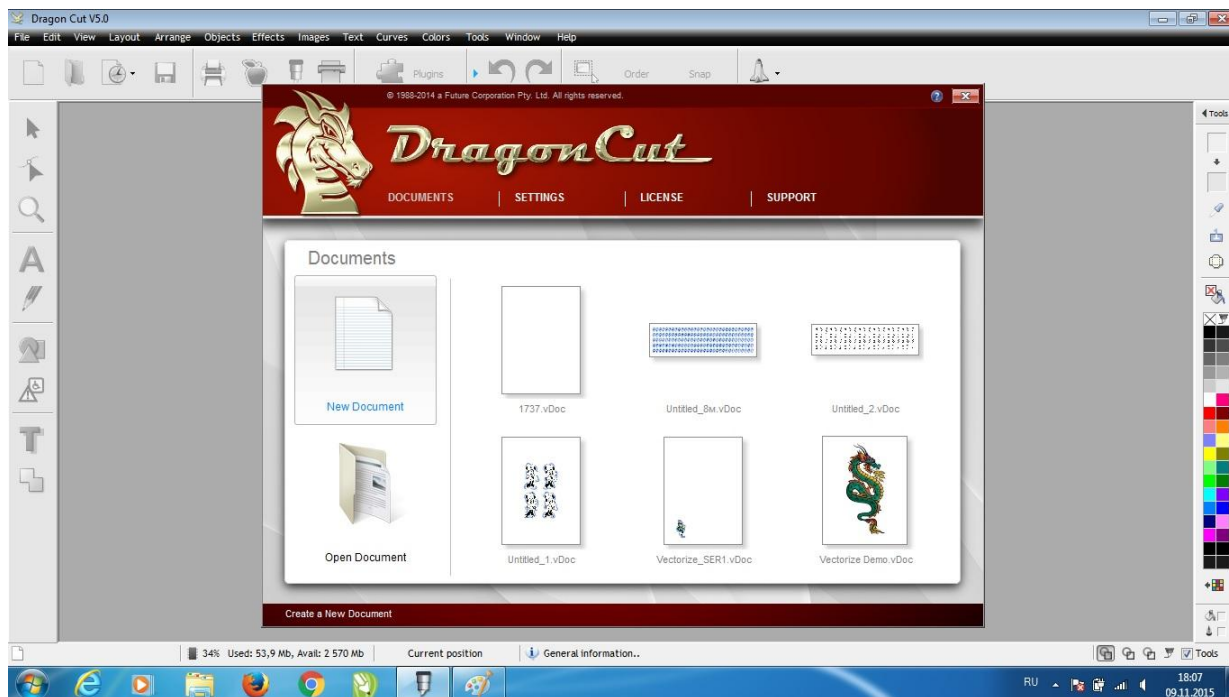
Dragon Cut V5.0

File Edit View Layout Arrange Objects Effects Images Text Curves Colors Tools Window Help

Plugins Order Snap

© 1988-2014 a Future Corporation Pty. Ltd. All rights reserved.

DragonCut

DOCUMENTS | SETTINGS | LICENSE | SUPPORT

Documents

New Document

Open Document

1737.vDoc

Untitled_8м.vDoc

Untitled_2.vDoc

Untitled_1.vDoc

Vectorize_SER1.vDoc

Vectorize Demo.vDoc

Create a New Document

Tools

34% Used: 53,9 Mb, Avail: 2 570 Mb

Current position

General information..

Tools

RU

18:07
09.11.2015